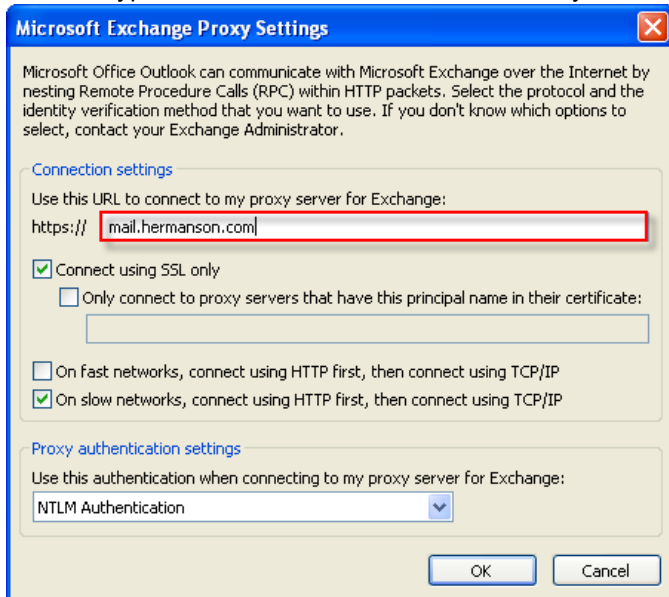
Microsoft Exchange Proxy Settings

Microsoft Office Outlook can communicate with Microsoft Exchange over the Internet by nesting Remote Procedure Calls (RPC) within HTTP packets. Select the protocol and the identity verification method that you want to use. If you don't know which options to select, contact your Exchange Administrator.

Connection settings

Use this URL to connect to my proxy server for Exchange:

https:// mail.hermanson.com

Connect using SSL only

Only connect to proxy servers that have this principal name in their certificate:

On fast networks, connect using HTTP first, then connect using TCP/IP

On slow networks, connect using HTTP first, then connect using TCP/IP

Proxy authentication settings

Use this authentication when connecting to my proxy server for Exchange:

NTLM Authentication

OK

Cancel